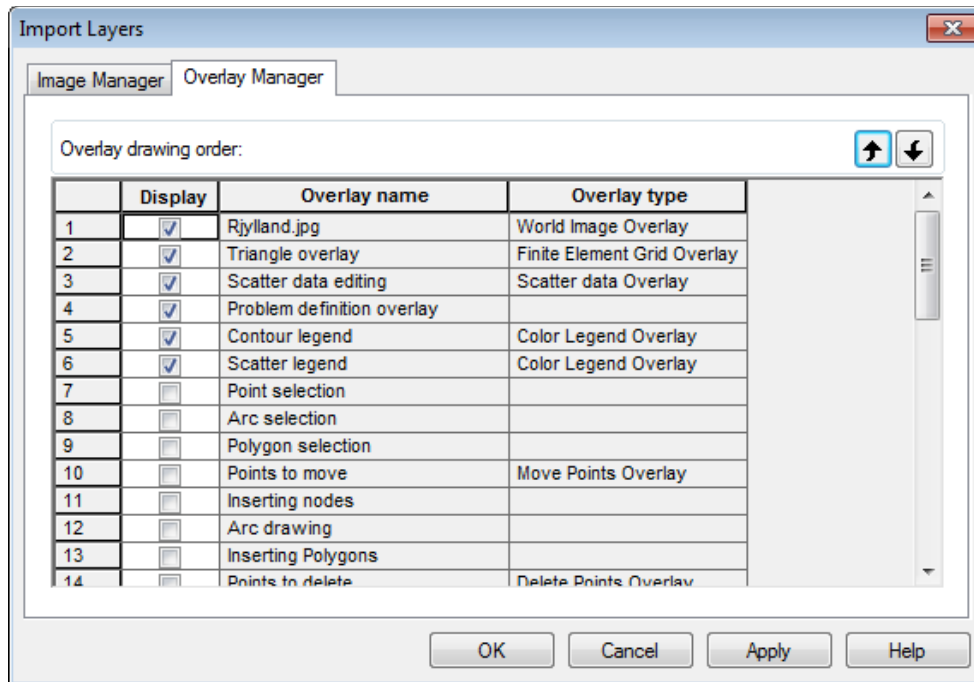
Import Layers

Image Manager | Overlay Manager

Overlay drawing order:

| | Display | Overlay name | Overlay type |
|---|---|---|---|
| 1 | ☑ | Rjylland.jpg | World Image Overlay |
| 2 | ☑ | Triangle overlay | Finite Element Grid Overlay |
| 3 | ☑ | Scatter data editing | Scatter data Overlay |
| 4 | ☑ | Problem definition overlay | |
| 5 | ☑ | Contour legend | Color Legend Overlay |
| 6 | ☑ | Scatter legend | Color Legend Overlay |
| 7 | ☐ | Point selection | |
| 8 | ☐ | Arc selection | |
| 9 | ☐ | Polygon selection | |
| 10 | ☐ | Points to move | Move Points Overlay |
| 11 | ☐ | Inserting nodes | |
| 12 | ☐ | Arc drawing | |
| 13 | ☐ | Inserting Polygons | |
| 14 | ☐ | Points to delete | Delete Points Overlay |

OK Cancel Apply Help